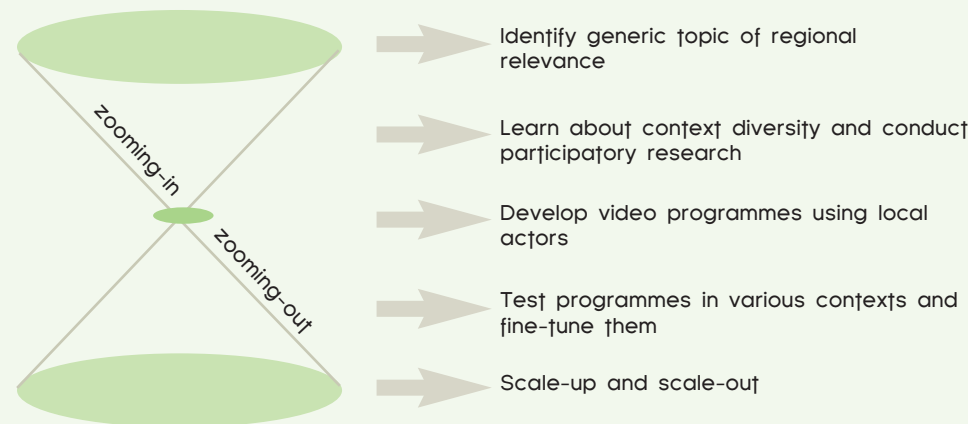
zooming-in

zooming-out

Identify generic topic of regional relevance

Learn about context diversity and conduct participatory research

Develop video programmes using local actors

Test programmes in various contexts and fine-tune them

Scale-up and scale-out